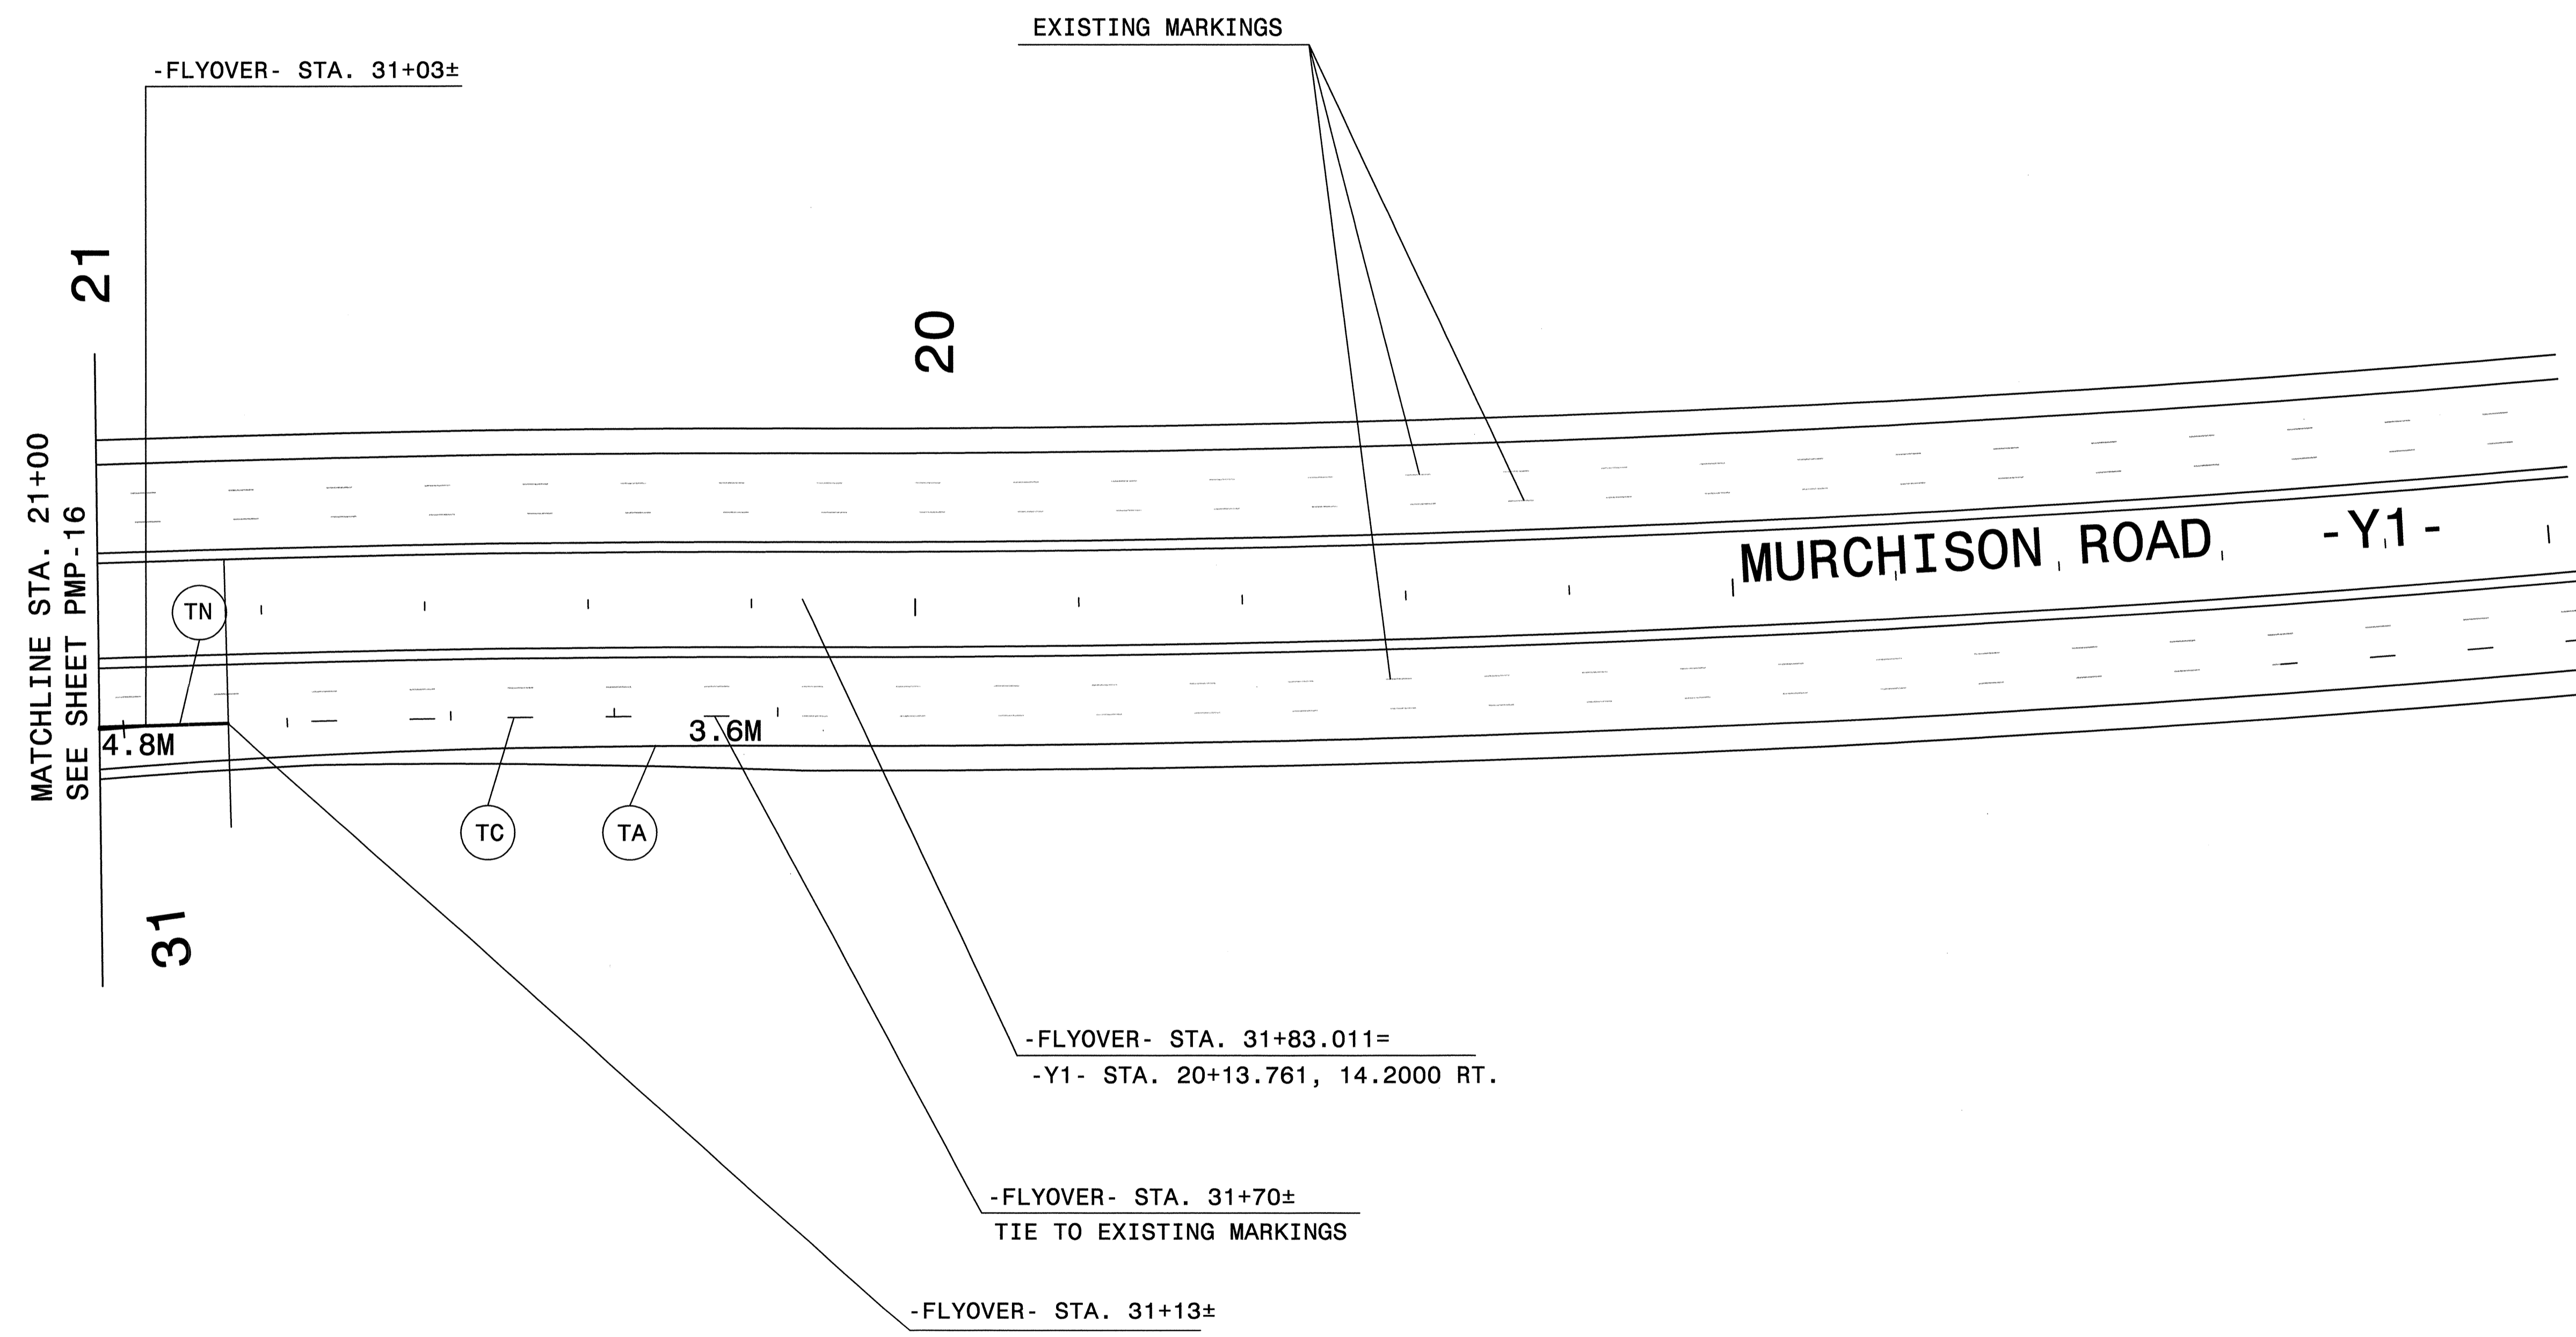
EXISTING MARKINGS

-FLYOVER- STA. 31+03±

21

20

MATCHLINE STA. 21+00
SEE SHEET PMP-16

MURCHISON ROAD -Y1-

TN

4.8M

3.6M

TC

TA

31

-FLYOVER- STA. 31+83.011=
-Y1- STA. 20+13.761, 14.2000 RT.

-FLYOVER- STA. 31+70±
TIE TO EXISTING MARKINGS

-FLYOVER- STA. 31+13±